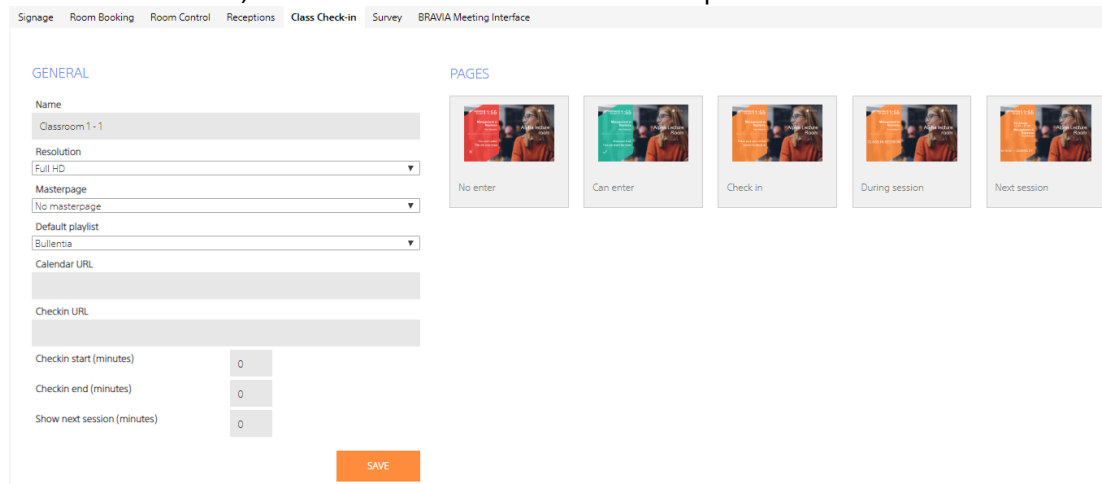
Signage Room Booking Room Control Receptions Class Check-in Survey BRAVIA Meeting Interface

GENERAL

Name

Classroom 1 - 1

Resolution

Full HD

Masterpage

No masterpage

Default playlist

Bullentia

Calendar URL

Checkin URL

Checkin start (minutes) 0

Checkin end (minutes) 0

Show next session (minutes) 0

SAVE

PAGES

No enter

Can enter

Check in

During session

Next session